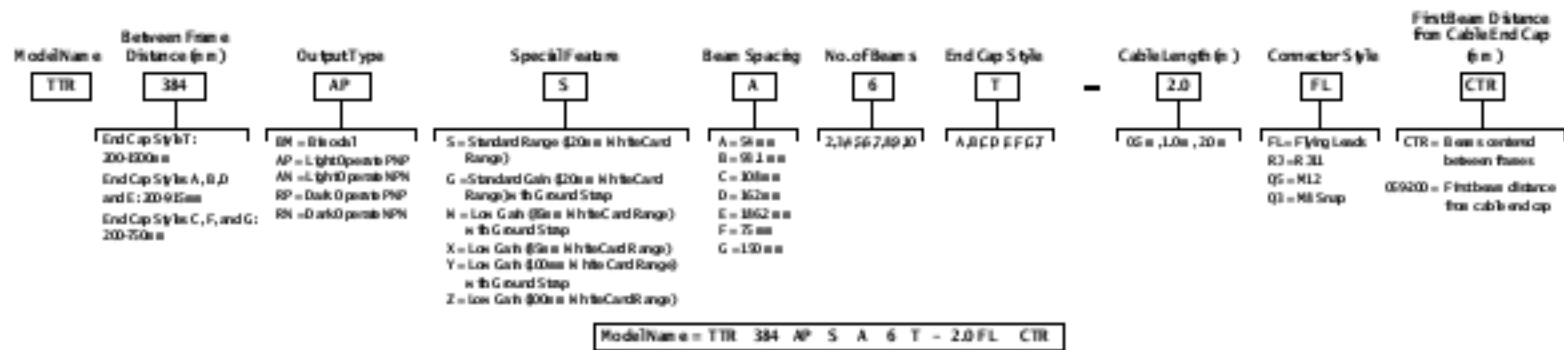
Model Name
TTR

Between Frame Distance (mm)
384

End Cap Style T: 200-1800 mm
End Cap Styles A, B, D and E: 200-915 mm
End Cap Styles C, F, and G: 200-750 mm

Output Type
AP

BM = Bimodal
AP = Light Operate PNP
AN = Light Operate NPN
RP = Dark Operate PNP
RN = Dark Operate NPN

Special Feature
S

S = Standard Range (120 mm White Card Range)
G = Standard Gain (120 mm White Card Range) with Ground Strap
W = Low Gain (85 mm White Card Range) with Ground Strap
X = Low Gain (85 mm White Card Range)
Y = Low Gain (100 mm White Card Range) with Ground Strap
Z = Low Gain (100 mm White Card Range)

Beam Spacing
A

A = 51 mm
B = 91.1 mm
C = 108 mm
D = 162 mm
E = 186.2 mm
F = 75 mm
G = 150 mm

No. of Beams
6

2,3,4,5,6,7,8,9,10

End Cap Style
T

A,B,C,D E F G,T

-

Cable Length (m)
2.0

0.5 m, 1.0 m, 2.0 m

Connector Style
FL

FL = Flying Leads
RJ = RJ11
QS = M12
Q1 = M8 Snap

First Beam Distance from Cable End Cap (mm)
CTR

CTR = Beams centered between frames
019200 = First beam distance from cable end cap

Model Name = TTR 384 AP S A 6 T - 2.0 FL CTR